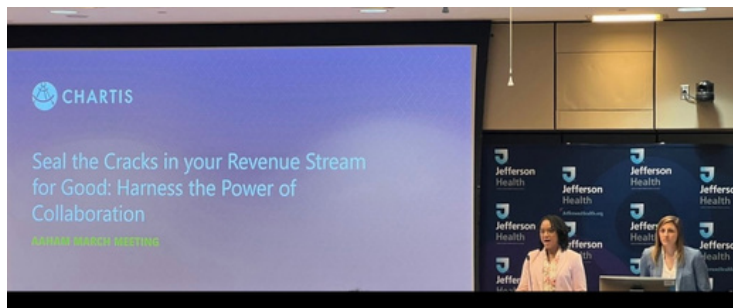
CHARTIS

Seal the Cracks in your Revenue Stream for Good: Harness the Power of Collaboration

AAHAM MARCH MEETING

Jefferson Health
Jefferson Health
Jefferson Health
Jefferson Health
Jefferson Health
Jefferson Health
Jefferson Health
Jefferson Health
Jefferson Health
Jefferson Health